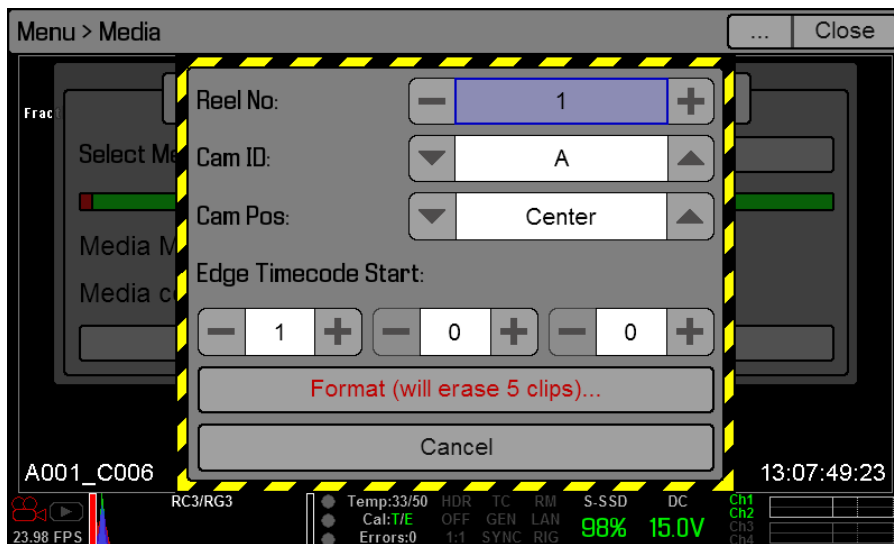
Menu > Media

...

Close

Fract

Select Me

Media M

Media c

Reel No:

1

Cam ID:

A

Cam Pos:

Center

Edge Timecode Start:

1

0

0

Format (will erase 5 clips)...

Cancel

A001_C006

13:07:49:23

23.98 FPS

RC3/RG3

Temp:33/50

Cal:T/E

Errors:0

HDR

OFF

1:1

TC

GEN

SYNC

RM

LAN

RIG

S-SSD

98%

DC

15.0V

Ch1

Ch2

Ch3

Ch4